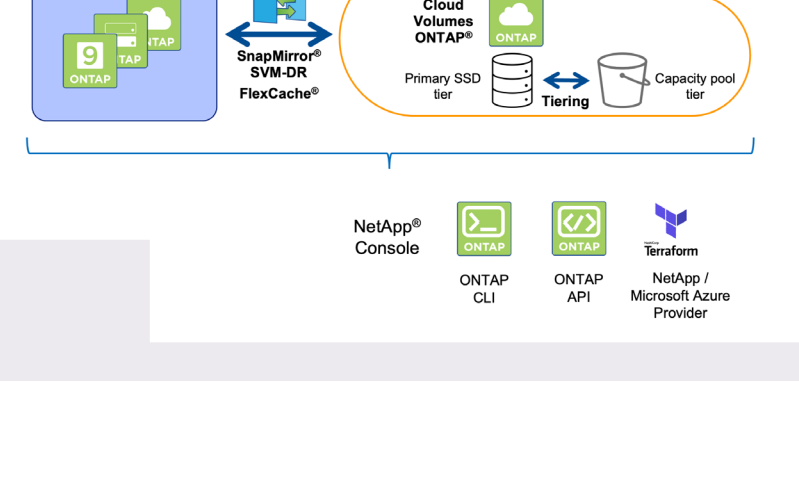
9
ONTAP
TAP
ONTAP

SnapMirror®
SVM-DR
FlexCache®

Cloud
Volumes
ONTAP®

ONTAP

Primary SSD tier

Tiering

Capacity pool tier

NetApp®
Console

ONTAP

ONTAP CLI

ONTAP

ONTAP API

HashiCorp
Terraform

NetApp / Microsoft Azure Provider